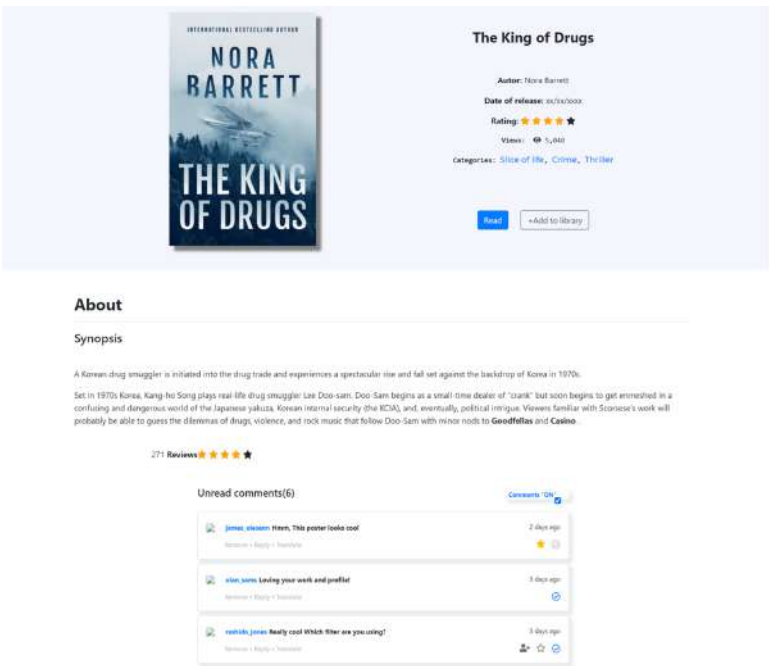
INTERNATIONAL BESTSELLING AUTHOR

NORA BARRETT

THE KING OF DRUGS

The King of Drugs

Autor: Nora Barrett

Date of release: xx/xx/xxxx

Rating: ★★★★★

Views: 5,040

Categories: Slice of life, Crime, Thriller

Read

+Add to library

About

Synopsis

A Korean drug smuggler is initiated into the drug trade and experiences a spectacular rise and fall set against the backdrop of Korea in 1970s.

Set in 1970s Korea, Kang-ho Song plays real-life drug smuggler Lee Doo-sam. Doo-Sam begins as a small-time dealer of "crank" but soon begins to get enmeshed in a confusing and dangerous world of the Japanese yakuza, Korean internal security (the KCIA), and, eventually, political intrigue. Viewers familiar with Scorsese's work will probably be able to guess the dilemmas of drugs, violence, and rock music that follow Doo-Sam with minor nods to **Goodfellas** and **Casino**.

271 Reviews ★★★★★

Unread comments(6)

Comments "ON"

jonas_eleesen Hmm, This poster looks cool

2 days ago

Remove • Reply • Translate

vian_sams Loving your work and profile!

3 days ago

Remove • Reply • Translate

rostido_jones Really cool Which filter are you using?

3 days ago

Remove • Reply • Translate